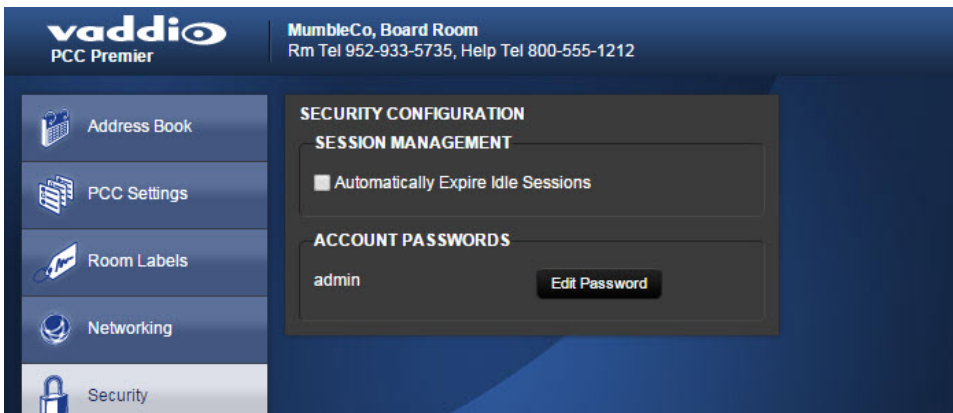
vaddio
PCC Premier

MumbleCo, Board Room
Rm Tel 952-933-5735, Help Tel 800-555-1212

Address Book

PCC Settings

Room Labels

Networking

Security

SECURITY CONFIGURATION

SESSION MANAGEMENT

Automatically Expire Idle Sessions

ACCOUNT PASSWORDS

admin

Edit Password